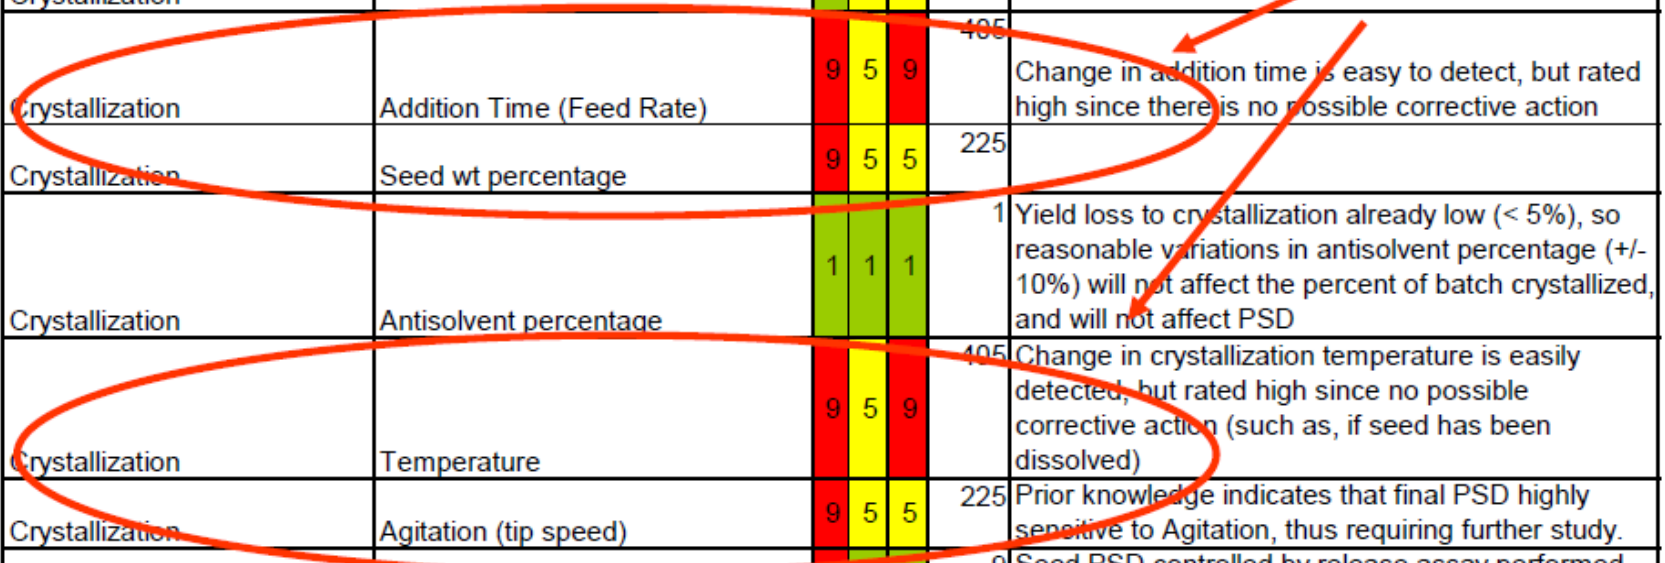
| Crystallization | Addition Time (Feed Rate) | 9 | 5 | 9 | 405 | Change in addition time is easy to detect, but rated high since there is no possible corrective action |
|---|---|---|---|---|---|---|
| Crystallization | Seed wt percentage | 9 | 5 | 5 | 225 | |
| Crystallization | Antisolvent percentage | 1 | 1 | 1 | 1 | Yield loss to crystallization already low (< 5%), so reasonable variations in antisolvent percentage (+/- 10%) will not affect the percent of batch crystallized, and will not affect PSD |
| Crystallization | Temperature | 9 | 5 | 9 | 405 | Change in crystallization temperature is easily detected, but rated high since no possible corrective action (such as, if seed has been dissolved) |
| Crystallization | Agitation (tip speed) | 9 | 5 | 5 | 225 | Prior knowledge indicates that final PSD highly sensitive to Agitation, thus requiring further study. |